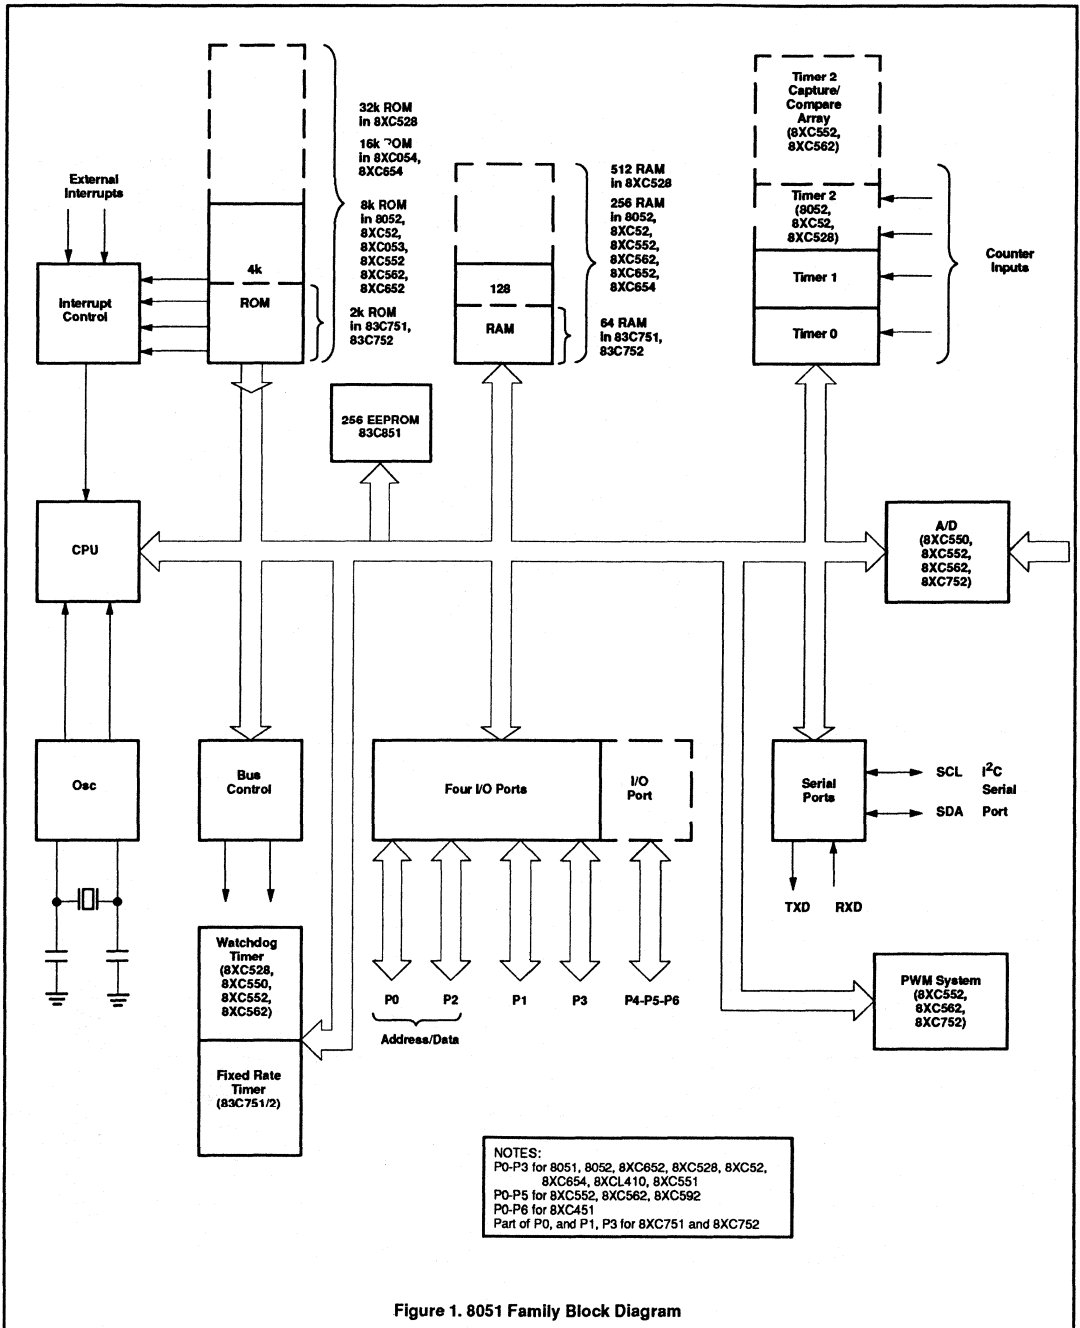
32k ROM in 8XC528

16k ROM in 8XC054, 8XC654

8k ROM in 8052, 8XC52, 8XC053, 8XC552 8XC562, 8XC652

2k ROM in 83C751, 83C752

External Interrupts

Interrupt Control

4k

ROM

512 RAM in 8XC528

256 RAM in 8052, 8XC52, 8XC552, 8XC562, 8XC652, 8XC654

128

RAM

64 RAM in 83C751, 83C752

Timer 2 Capture/ Compare Array (8XC552, 8XC562)

Timer 2 (8052, 8XC52, 8XC528)

Timer 1

Timer 0

Counter Inputs

256 EEPROM 83C851

CPU

A/D (8XC550, 8XC552, 8XC562, 8XC752)

Osc

Bus Control

Four I/O Ports

I/O Port

Serial Ports

SCL

SDA

$I^2C$ Serial Port

TXD

RXD

Watchdog Timer (8XC528, 8XC550, 8XC552, 8XC562)

Fixed Rate Timer (83C751/2)

P0

P2

P1

P3

P4-P5-P6

Address/Data

PWM System (8XC552, 8XC562, 8XC752)

NOTES:
P0-P3 for 8051, 8052, 8XC652, 8XC528, 8XC52, 8XC654, 8XCL410, 8XC551
P0-P5 for 8XC552, 8XC562, 8XC592
P0-P6 for 8XC451
Part of P0, and P1, P3 for 8XC751 and 8XC752

Figure 1. 8051 Family Block Diagram